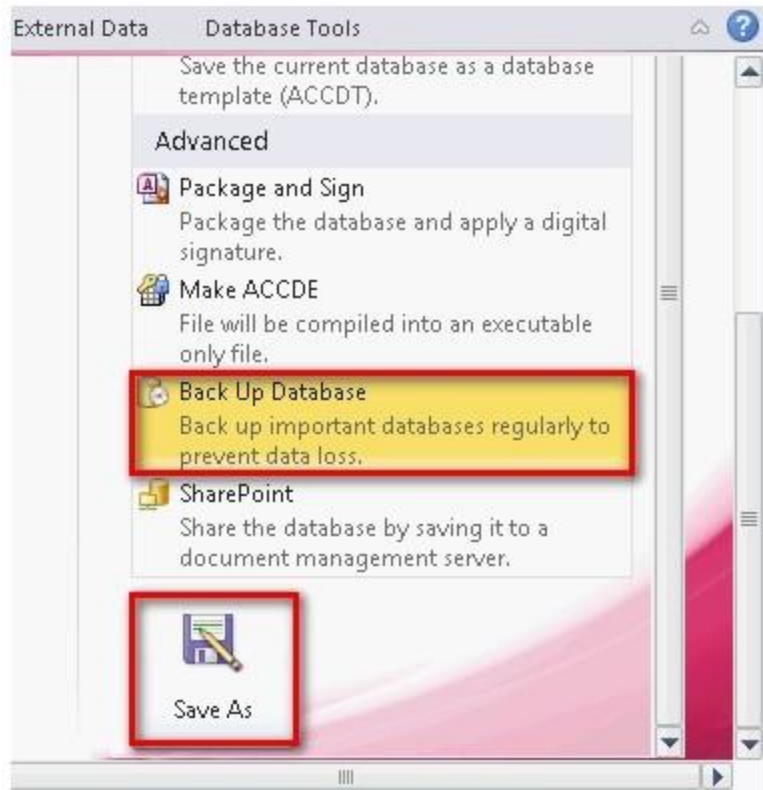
External Data Database Tools

Save the current database as a database template (ACCDT).

Advanced

Package and Sign
Package the database and apply a digital signature.

Make ACCDE
File will be compiled into an executable only file.

Back Up Database
Back up important databases regularly to prevent data loss.

SharePoint
Share the database by saving it to a document management server.

Save As